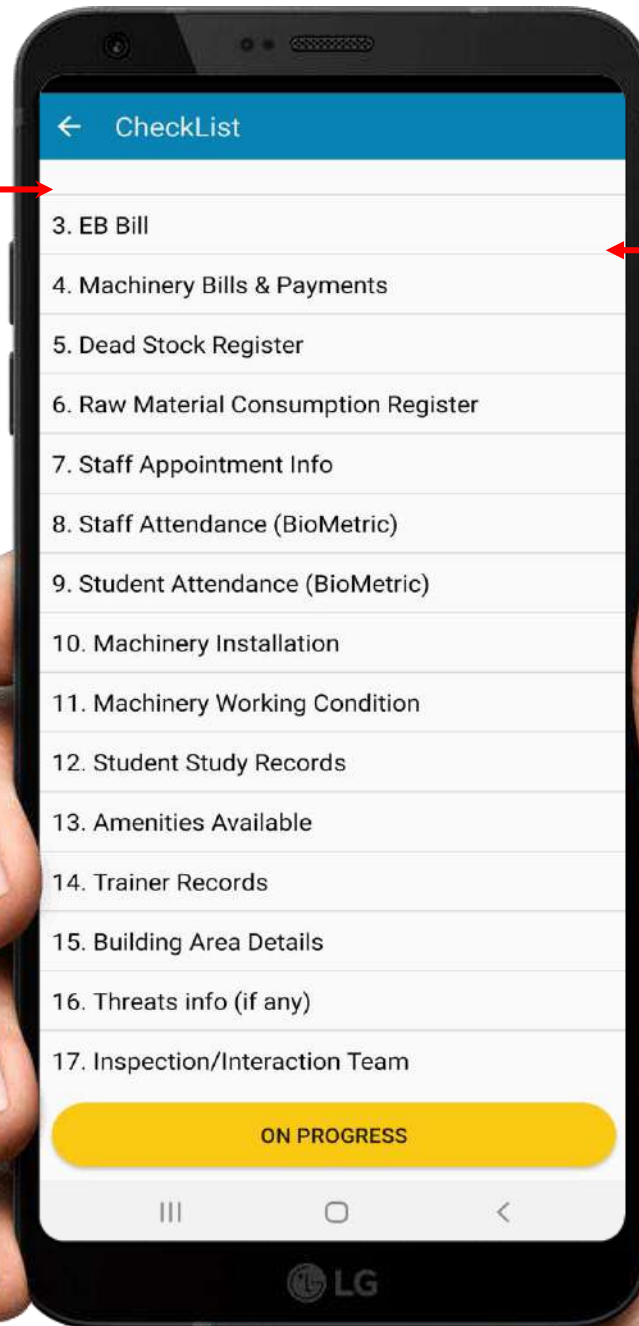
← CheckList

3. EB Bill

4. Machinery Bills & Payments

5. Dead Stock Register

6. Raw Material Consumption Register

7. Staff Appointment Info

8. Staff Attendance (BioMetric)

9. Student Attendance (BioMetric)

10. Machinery Installation

11. Machinery Working Condition

12. Student Study Records

13. Amenities Available

14. Trainer Records

15. Building Area Details

16. Threats info (if any)

17. Inspection/Interaction Team

ON PROGRESS

LG